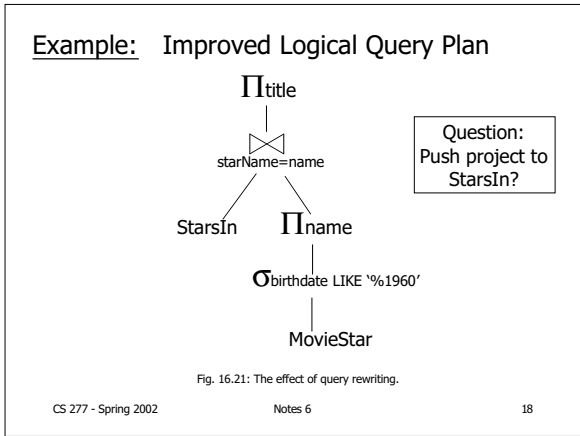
Example: Improved Logical Query Plan

$\Pi_{title}$

$\bowtie$
starName=name

StarsIn

$\Pi_{name}$

$\sigma_{\text{birthdate LIKE '\%1960'}}$

MovieStar

Question: Push project to StarsIn?

Fig. 16.21: The effect of query rewriting.

CS 277 - Spring 2002

Notes 6

18